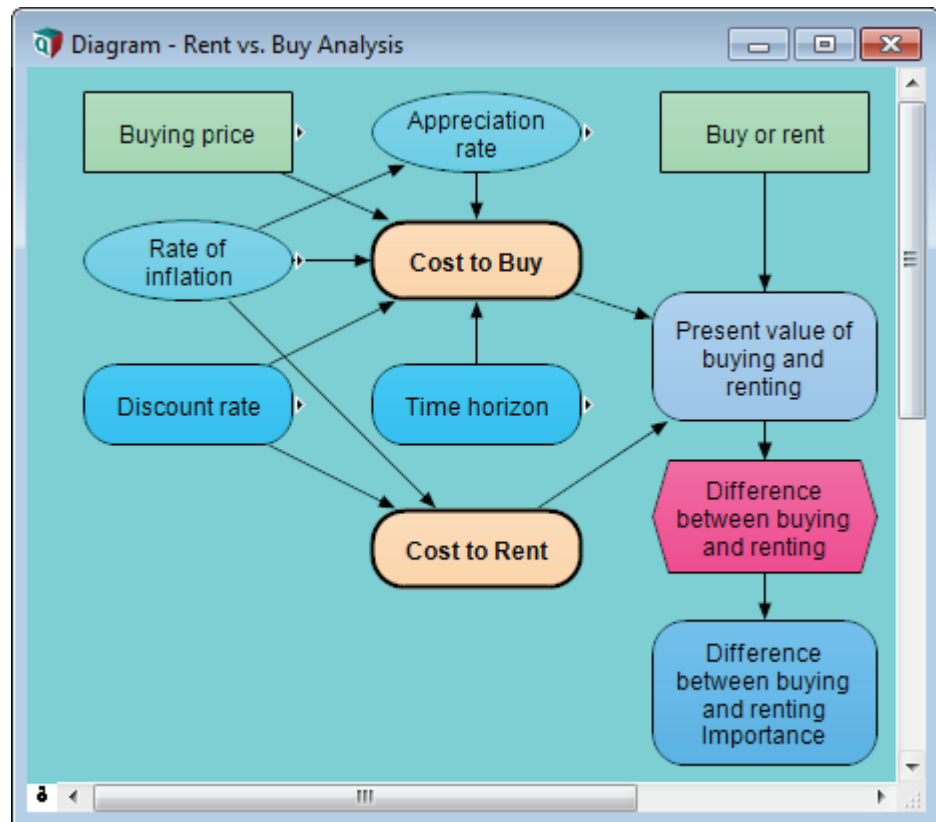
Diagram - Rent vs. Buy Analysis

Buying price

Appreciation rate

Buy or rent

Rate of inflation

Cost to Buy

Present value of buying and renting

Discount rate

Time horizon

Difference between buying and renting

Cost to Rent

Difference between buying and renting Importance